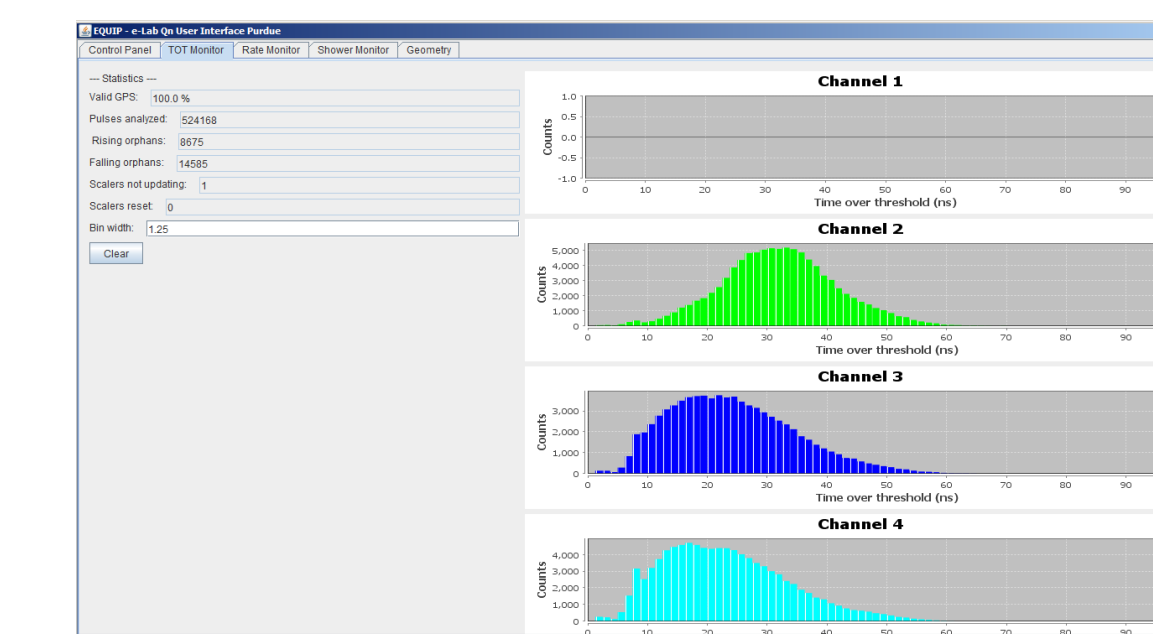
EQUIP - e-Lab Qn User Interface Purdue

Control Panel | TOT Monitor | Rate Monitor | Shower Monitor | Geometry

--- Statistics ---
Valid GPS: 100.0 %
Pulses analyzed: 524168
Rising orphans: 8675
Falling orphans: 14585
Scalers not updating: 1
Scalers reset: 0
Bin width: 1.25
Clear

Channel 1
Counts
1.0
0.5
0.0
-0.5
-1.0
0 10 20 30 40 50 60 70 80 90
Time over threshold (ns)

Channel 2
Counts
5,000
4,000
3,000
2,000
1,000
0
0 10 20 30 40 50 60 70 80 90
Time over threshold (ns)

Channel 3
Counts
3,000
2,000
1,000
0
0 10 20 30 40 50 60 70 80 90
Time over threshold (ns)

Channel 4
Counts
4,000
3,000
2,000
1,000
0
0 10 20 30 40 50 60 70 80 90